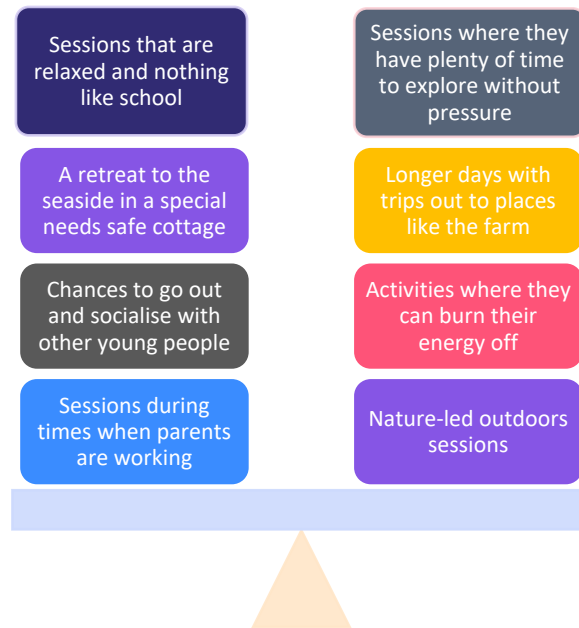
Sessions that are relaxed and nothing like school

Sessions where they have plenty of time to explore without pressure

A retreat to the seaside in a special needs safe cottage

Longer days with trips out to places like the farm

Chances to go out and socialise with other young people

Activities where they can burn their energy off

Sessions during times when parents are working

Nature-led outdoors sessions